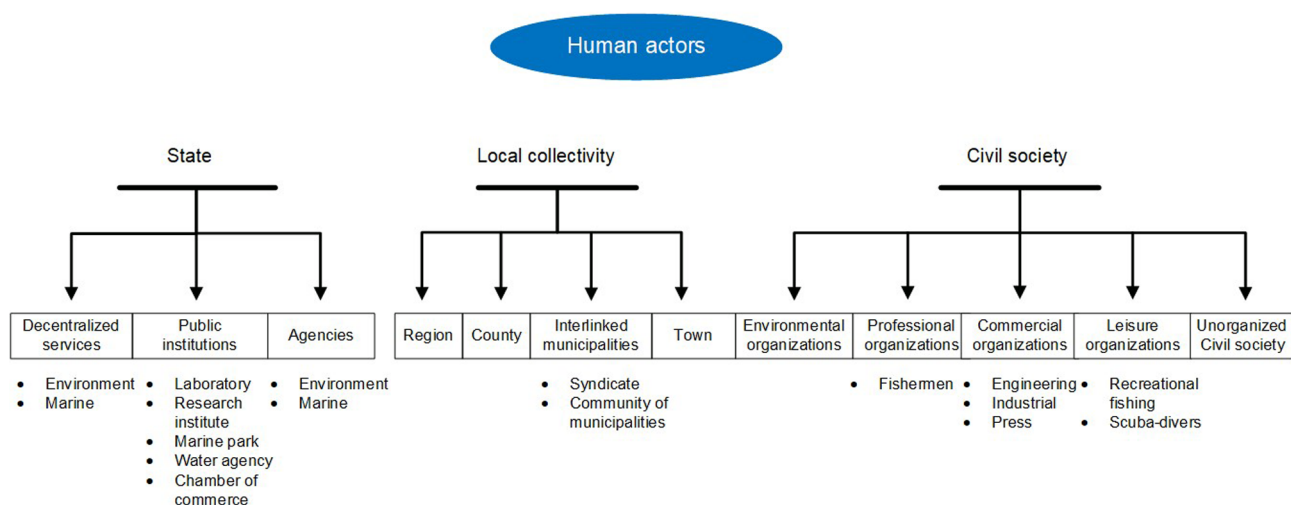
Human actors

State

Decentralized services
- Environment
- Marine

Public institutions
- Laboratory
- Research institute
- Marine park
- Water agency
- Chamber of commerce

Agencies
- Environment
- Marine

Local collectivity

Region

County

Interlinked municipalities
- Syndicate
- Community of municipalities

Town

Civil society

Environmental organizations

Professional organizations
- Fishermen

Commercial organizations
- Engineering
- Industrial
- Press

Leisure organizations
- Recreational fishing
- Scuba-divers

Unorganized Civil society